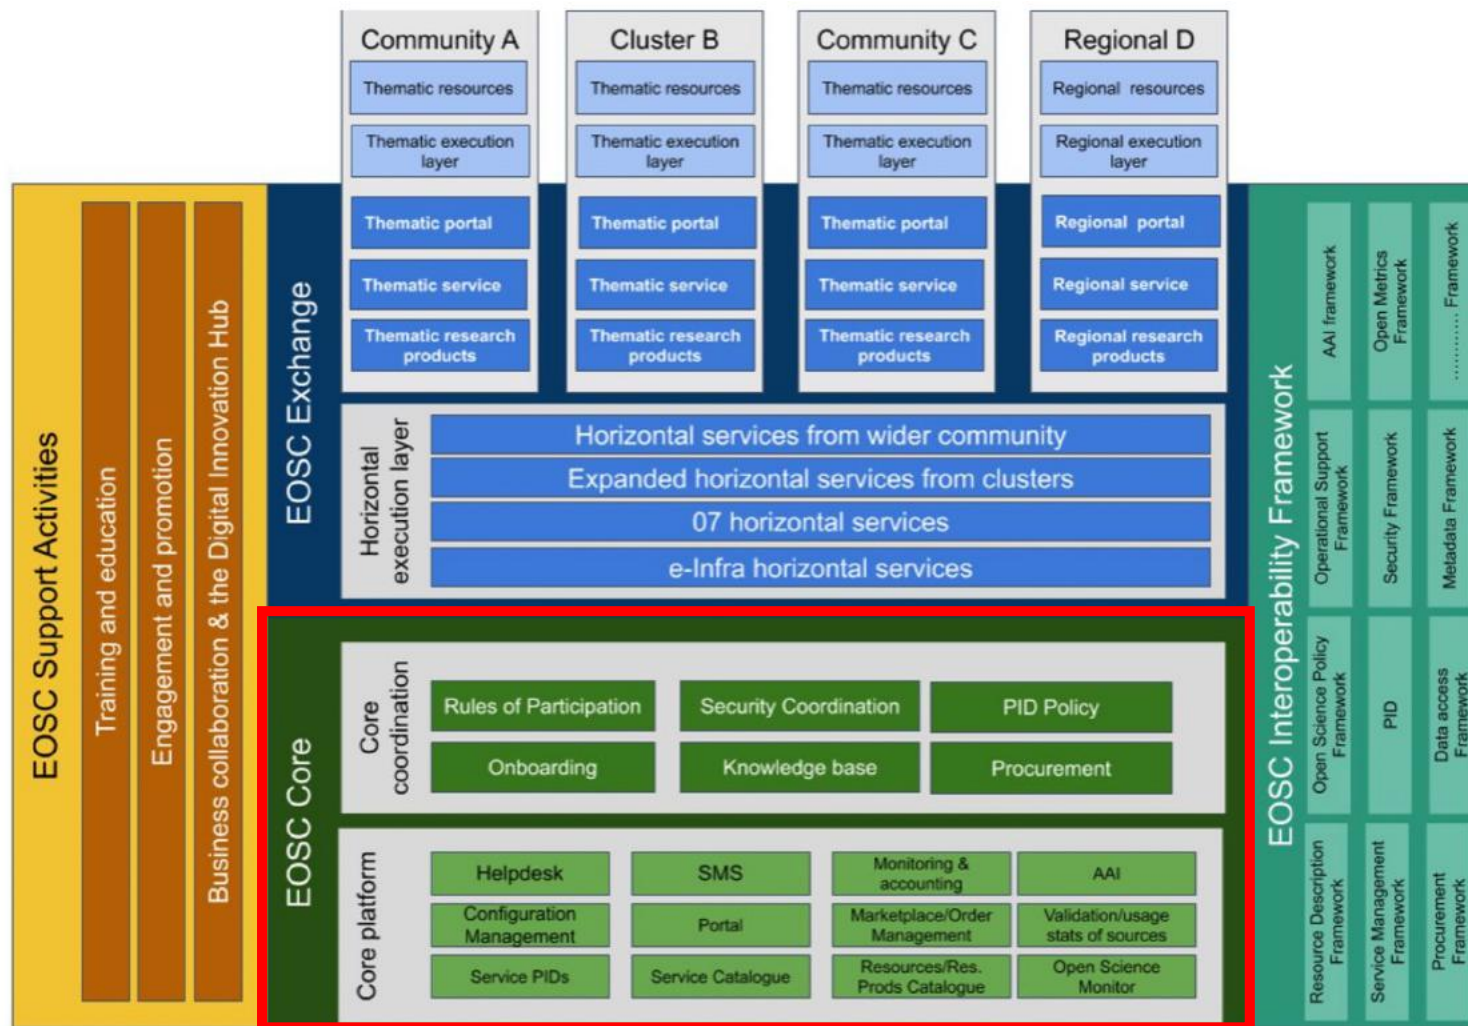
Community A
Thematic resources
Thematic execution layer
Thematic portal
Thematic service
Thematic research products

Cluster B
Thematic resources
Thematic execution layer
Thematic portal
Thematic service
Thematic research products

Community C
Thematic resources
Thematic execution layer
Thematic portal
Thematic service
Thematic research products

Regional D
Regional resources
Regional execution layer
Regional portal
Regional service
Regional research products

EOSC Support Activities
Training and education
Engagement and promotion
Business collaboration & the Digital Innovation Hub

EOSC Exchange
Horizontal execution layer
Horizontal services from wider community
Expanded horizontal services from clusters
07 horizontal services
e-Infra horizontal services

EOSC Core
Core coordination
Rules of Participation
Security Coordination
PID Policy
Onboarding
Knowledge base
Procurement

Core platform
Helpdesk
SMS
Monitoring & accounting
AAI
Configuration Management
Portal
Marketplace/Order Management
Validation/usage stats of sources
Service PIDs
Service Catalogue
Resources/Res. Prods Catalogue
Open Science Monitor

EOSC Interoperability Framework
AAI framework
Open Metrics Framework
........... Framework
Operational Support Framework
Security Framework
Metadata Framework
Open Science Policy Framework
PID
Data access Framework
Resource Description Framework
Service Management Framework
Procurement Framework